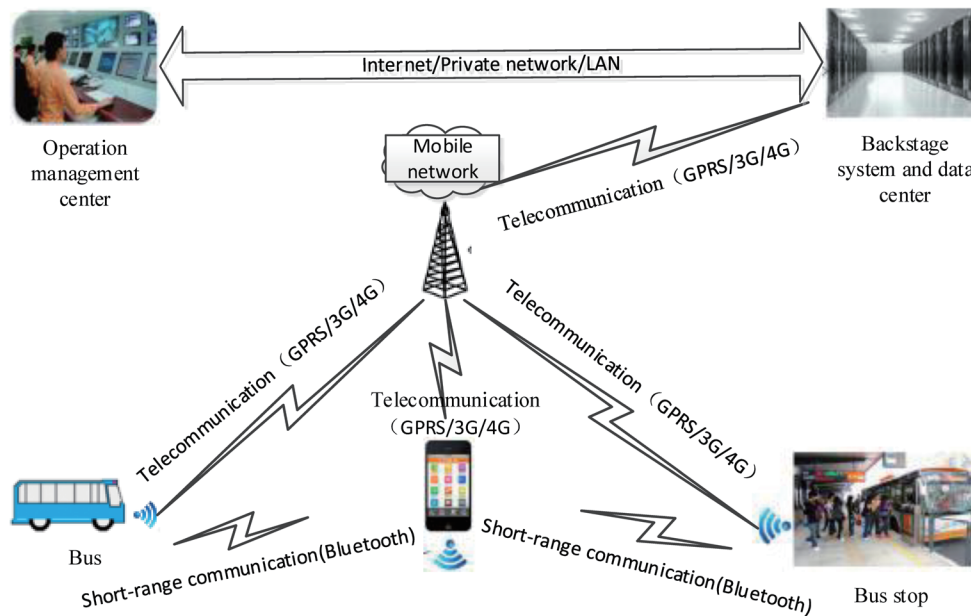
Internet/Private network/LAN

Operation management center

Mobile network

Backstage system and data center

Telecommunication（GPRS/3G/4G）

Telecommunication（GPRS/3G/4G）

Telecommunication（GPRS/3G/4G）

Telecommunication（GPRS/3G/4G）

Bus

Short-range communication(Bluetooth)

Short-range communication(Bluetooth)

Bus stop